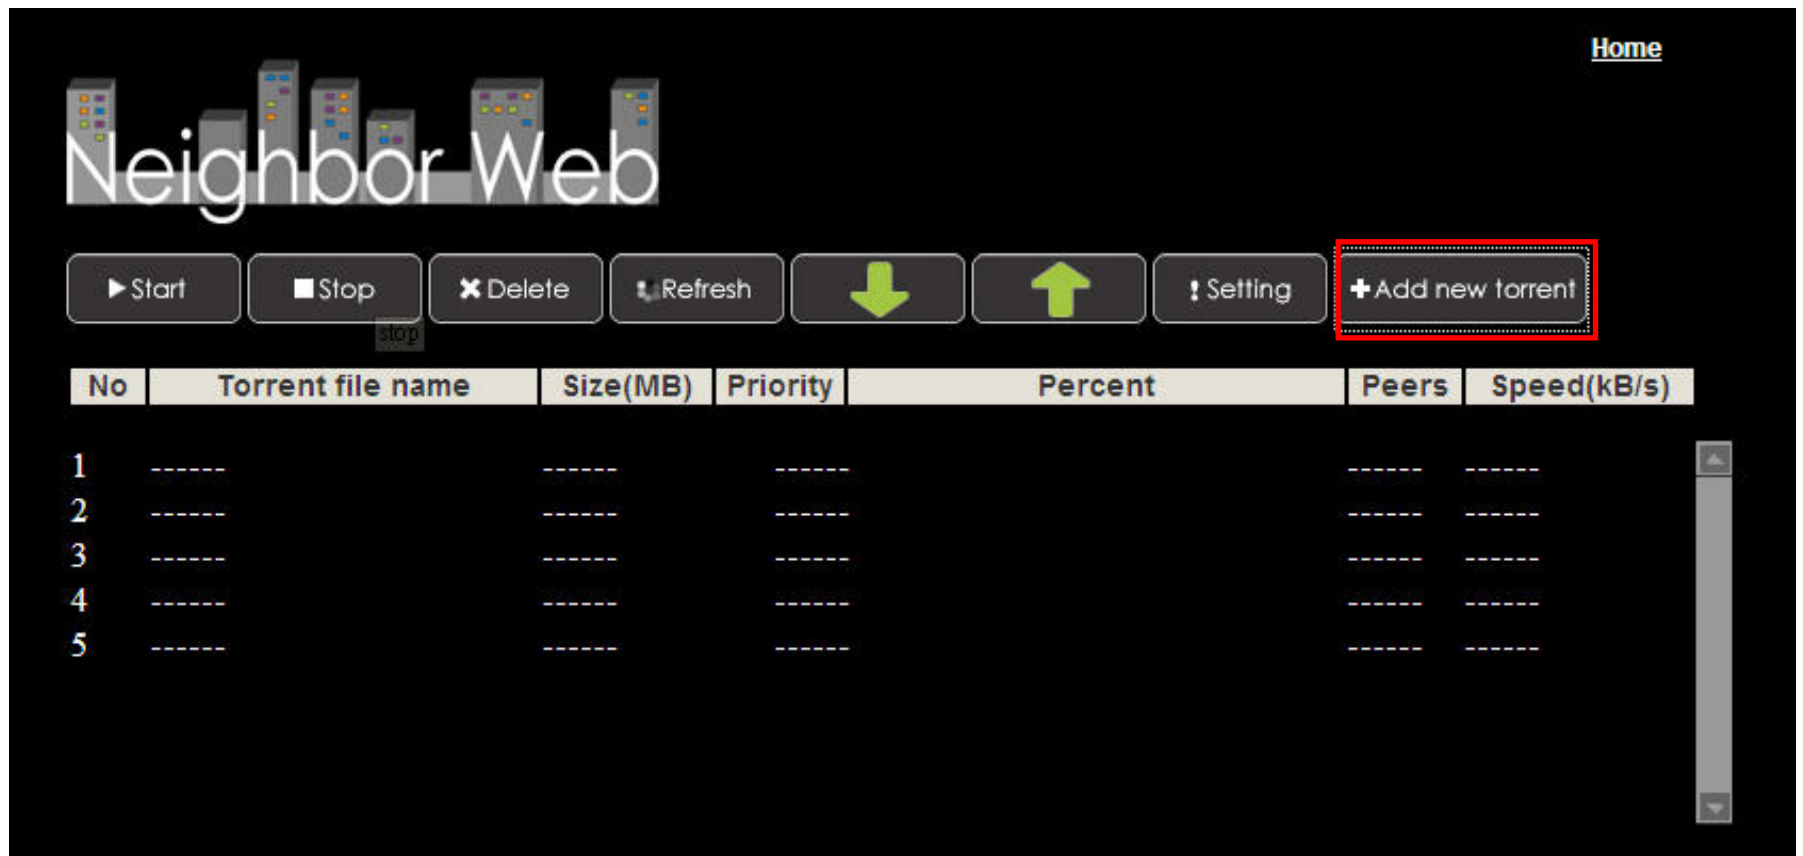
Home

Neighbor Web

Start | Stop | Delete | Refresh | Setting | Add new torrent

stop

| No | Torrent file name | Size(MB) | Priority | Percent | Peers | Speed(kB/s) |
|---|---|---|---|---|---|---|
| 1 | ------ | ------ | ------ | | ------ | ------ |
| 2 | ------ | ------ | ------ | | ------ | ------ |
| 3 | ------ | ------ | ------ | | ------ | ------ |
| 4 | ------ | ------ | ------ | | ------ | ------ |
| 5 | ------ | ------ | ------ | | ------ | ------ |